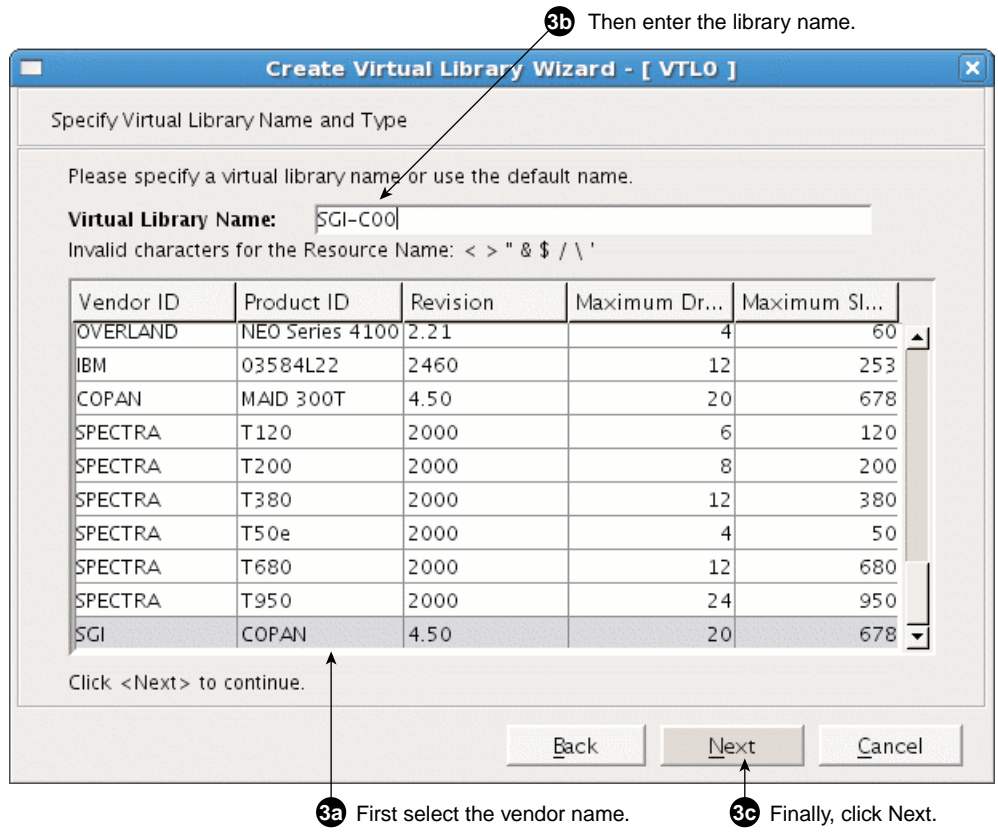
3b Then enter the library name.

Create Virtual Library Wizard - [ VTL0 ]

Specify Virtual Library Name and Type

Please specify a virtual library name or use the default name.

Virtual Library Name: SGI-C00

Invalid characters for the Resource Name: < > " & $ / \ '

| Vendor ID | Product ID | Revision | Maximum Dr... | Maximum Sl... |
|---|---|---|---|---|
| OVERLAND | NEO Series 4100 | 2.21 | 4 | 60 |
| IBM | 03584L22 | 2460 | 12 | 253 |
| COPAN | MAID 300T | 4.50 | 20 | 678 |
| SPECTRA | T120 | 2000 | 6 | 120 |
| SPECTRA | T200 | 2000 | 8 | 200 |
| SPECTRA | T380 | 2000 | 12 | 380 |
| SPECTRA | T50e | 2000 | 4 | 50 |
| SPECTRA | T680 | 2000 | 12 | 680 |
| SPECTRA | T950 | 2000 | 24 | 950 |
| SGI | COPAN | 4.50 | 20 | 678 |

Click <Next> to continue.

Back Next Cancel

3a First select the vendor name.

3c Finally, click Next.